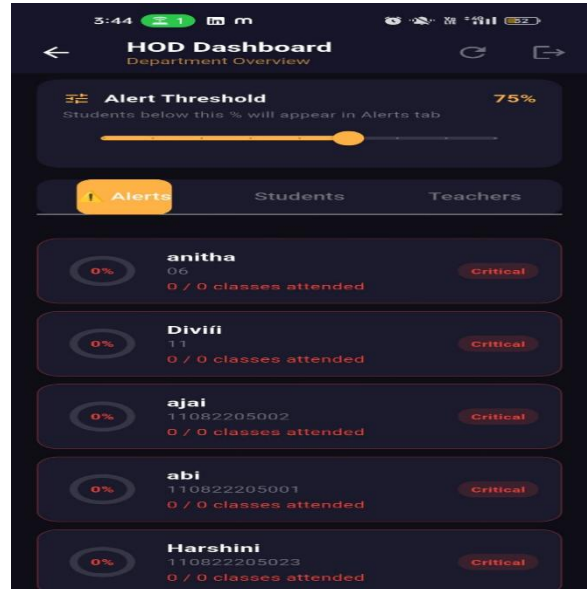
3:44 1 in m

82

HOD Dashboard
Department Overview

Alert Threshold 75%
Students below this % will appear in Alerts tab

Alerts Students Teachers

0% anitha
06
0 / 0 classes attended
Critical

0% Divifi
11
0 / 0 classes attended
Critical

0% ajai
11082205002
0 / 0 classes attended
Critical

0% abi
110822205001
0 / 0 classes attended
Critical

0% Harshini
110822205023
0 / 0 classes attended
Critical